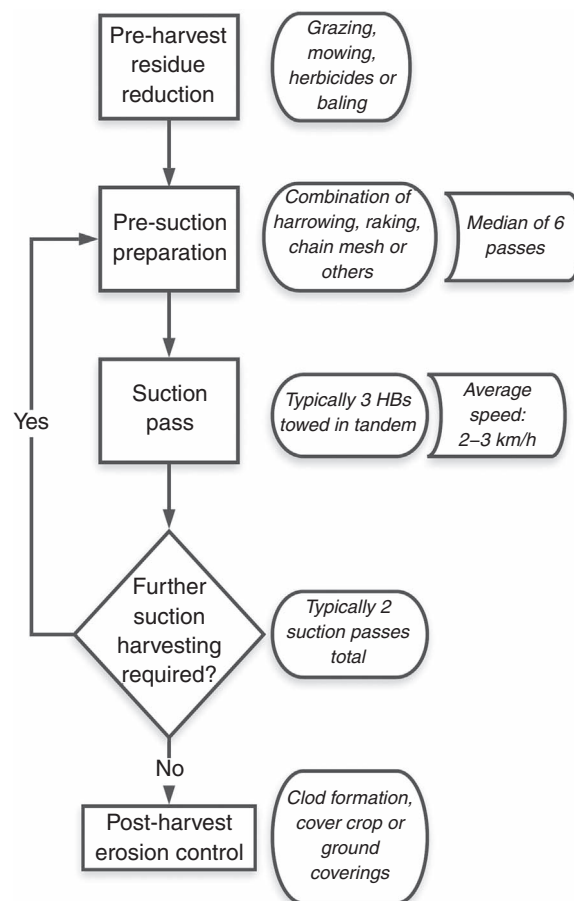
Pre-harvest residue reduction

Grazing, mowing, herbicides or baling

Pre-suction preparation

Combination of harrowing, raking, chain mesh or others

Median of 6 passes

Suction pass

Typically 3 HBs towed in tandem

Average speed: 2–3 km/h

Yes

Further suction harvesting required?

Typically 2 suction passes total

No

Post-harvest erosion control

Clod formation, cover crop or ground coverings